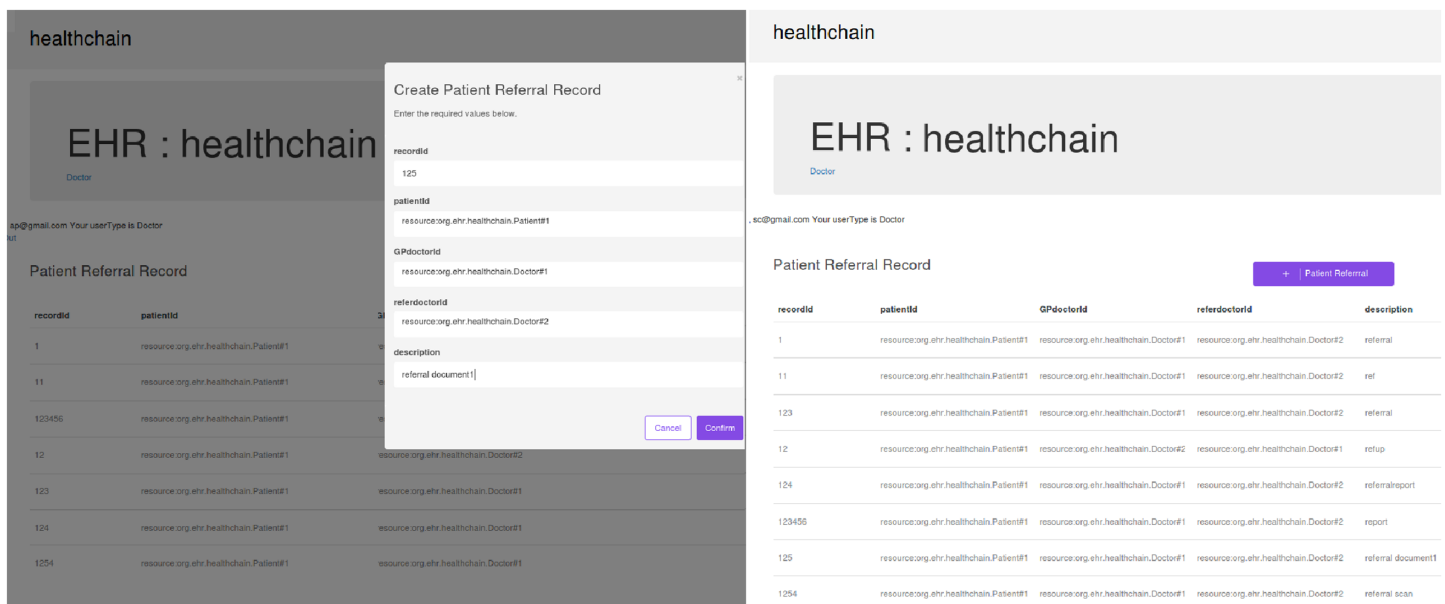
healthchain

EHR : healthchain

Doctor

ap@gmail.com Your userType is Doctor

out

Patient Referral Record

| recordId | patientId | G |
|---|---|---|
| 1 | resource:org.ehr.healthchain.Patient#1 | re |
| 11 | resource:org.ehr.healthchain.Patient#1 | re |
| 123456 | resource:org.ehr.healthchain.Patient#1 | re |
| 12 | resource:org.ehr.healthchain.Patient#1 | resource:org.ehr.healthchain.Doctor#2 |
| 123 | resource:org.ehr.healthchain.Patient#1 | resource:org.ehr.healthchain.Doctor#1 |
| 124 | resource:org.ehr.healthchain.Patient#1 | resource:org.ehr.healthchain.Doctor#1 |
| 1254 | resource:org.ehr.healthchain.Patient#1 | resource:org.ehr.healthchain.Doctor#1 |

Create Patient Referral Record

×

Enter the required values below.

recordId

125

patientId

resource:org.ehr.healthchain.Patient#1

GPdoctorId

resource:org.ehr.healthchain.Doctor#1

referdoctorId

resource:org.ehr.healthchain.Doctor#2

description

referral document1

Cancel

Confirm

healthchain

EHR : healthchain

Doctor

sc@gmail.com Your userType is Doctor

Patient Referral Record

+ Patient Referral

| recordId | patientId | GPdoctorId | referdoctorId | description |
|---|---|---|---|---|
| 1 | resource:org.ehr.healthchain.Patient#1 | resource:org.ehr.healthchain.Doctor#1 | resource:org.ehr.healthchain.Doctor#2 | referral |
| 11 | resource:org.ehr.healthchain.Patient#1 | resource:org.ehr.healthchain.Doctor#1 | resource:org.ehr.healthchain.Doctor#2 | ref |
| 123 | resource:org.ehr.healthchain.Patient#1 | resource:org.ehr.healthchain.Doctor#1 | resource:org.ehr.healthchain.Doctor#2 | referral |
| 12 | resource:org.ehr.healthchain.Patient#1 | resource:org.ehr.healthchain.Doctor#2 | resource:org.ehr.healthchain.Doctor#1 | refup |
| 124 | resource:org.ehr.healthchain.Patient#1 | resource:org.ehr.healthchain.Doctor#1 | resource:org.ehr.healthchain.Doctor#2 | referralreport |
| 123456 | resource:org.ehr.healthchain.Patient#1 | resource:org.ehr.healthchain.Doctor#1 | resource:org.ehr.healthchain.Doctor#2 | report |
| 125 | resource:org.ehr.healthchain.Patient#1 | resource:org.ehr.healthchain.Doctor#1 | resource:org.ehr.healthchain.Doctor#2 | referral document1 |
| 1254 | resource:org.ehr.healthchain.Patient#1 | resource:org.ehr.healthchain.Doctor#1 | resource:org.ehr.healthchain.Doctor#2 | referral scan |